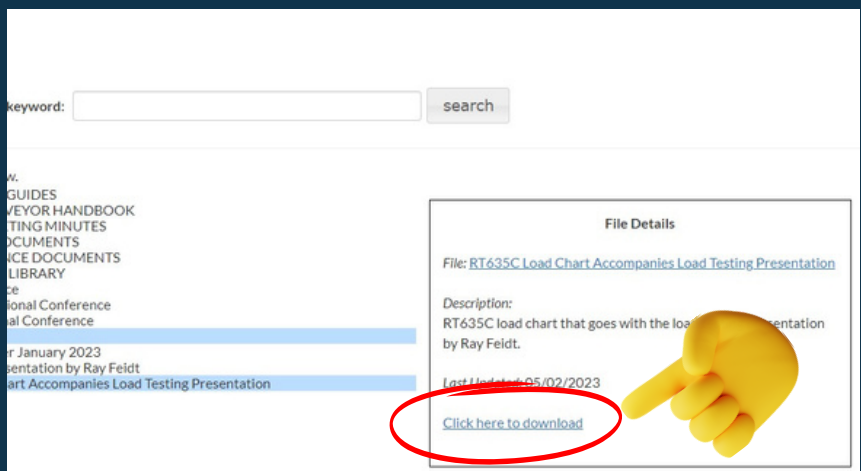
keyword: search

w.
GUIDES
VEYOR HANDBOOK
TING MINUTES
OCUMENTS
NCE DOCUMENTS
LIBRARY
ce
ional Conference
al Conference

r January 2023
sentation by Ray Feidt
art Accompanies Load Testing Presentation

File Details

File: RT635C Load Chart Accompanies Load Testing Presentation

Description:
RT635C load chart that goes with the loa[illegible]sentation by Ray Feidt.

Last Updated: 05/02/2023

Click here to download